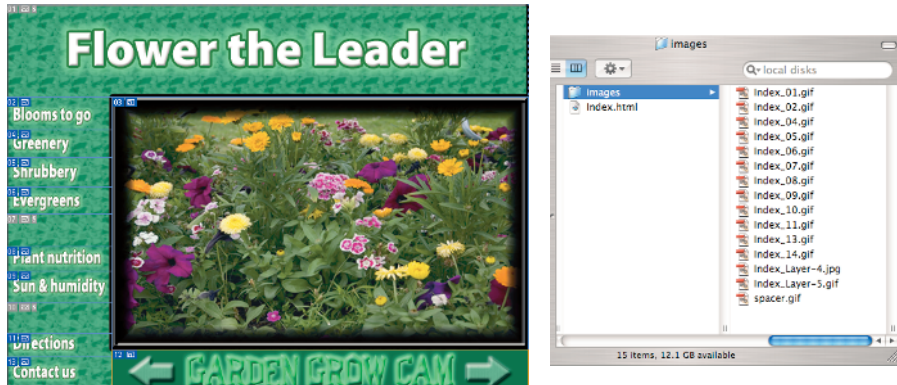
01
Flower the Leader
02 Blooms to go
03
04 Greenery
05 Shrubbery
06 Evergreens
07
08
09 Plant nutrition
10 Sun & humidity
11
12 Directions
12
13 Contact us
GARDEN GROW CAM

images
local disks
images
index.html
index_01.gif
index_02.gif
index_04.gif
index_05.gif
index_06.gif
index_07.gif
index_08.gif
index_09.gif
index_10.gif
index_11.gif
index_13.gif
index_14.gif
index_Layer-4.jpg
index_Layer-5.gif
spacer.gif
15 items, 12.1 GB available